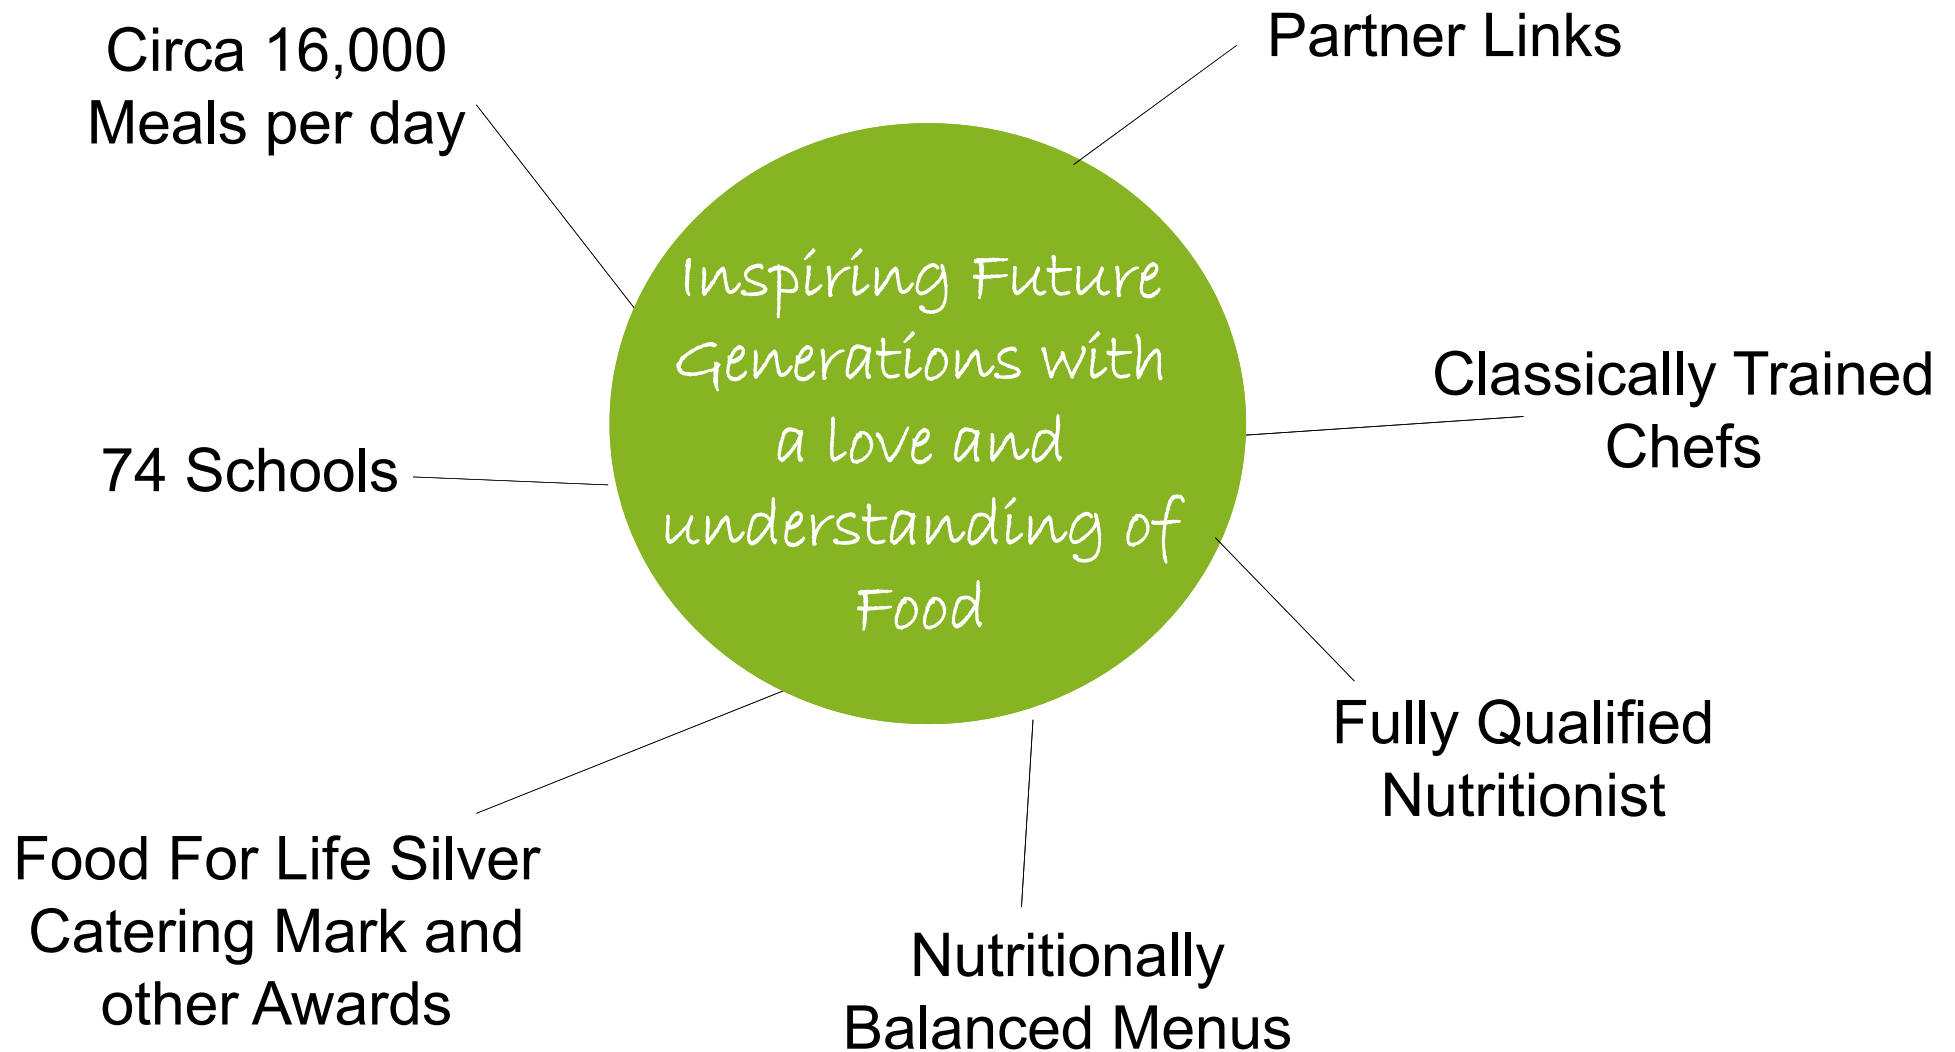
Circa 16,000 Meals per day

Partner Links

Inspiring Future Generations with a love and understanding of Food

Classically Trained Chefs

74 Schools

Fully Qualified Nutritionist

Food For Life Silver Catering Mark and other Awards

Nutritionally Balanced Menus